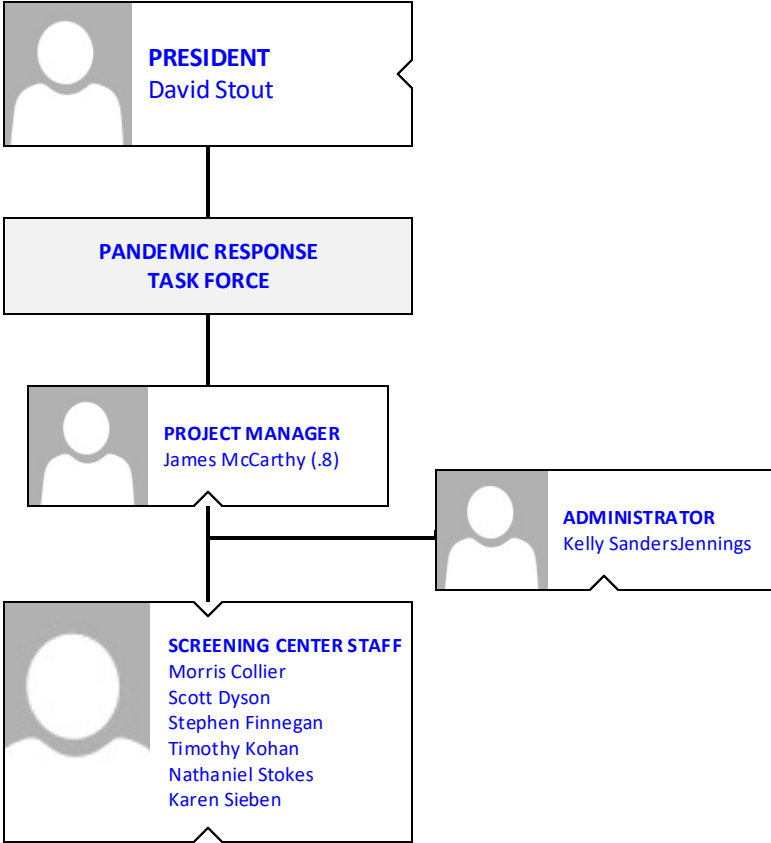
PRESIDENT
David Stout

PANDEMIC RESPONSE TASK FORCE

PROJECT MANAGER
James McCarthy (.8)

ADMINISTRATOR
Kelly SandersJennings

SCREENING CENTER STAFF
Morris Collier
Scott Dyson
Stephen Finnegan
Timothy Kohan
Nathaniel Stokes
Karen Sieben